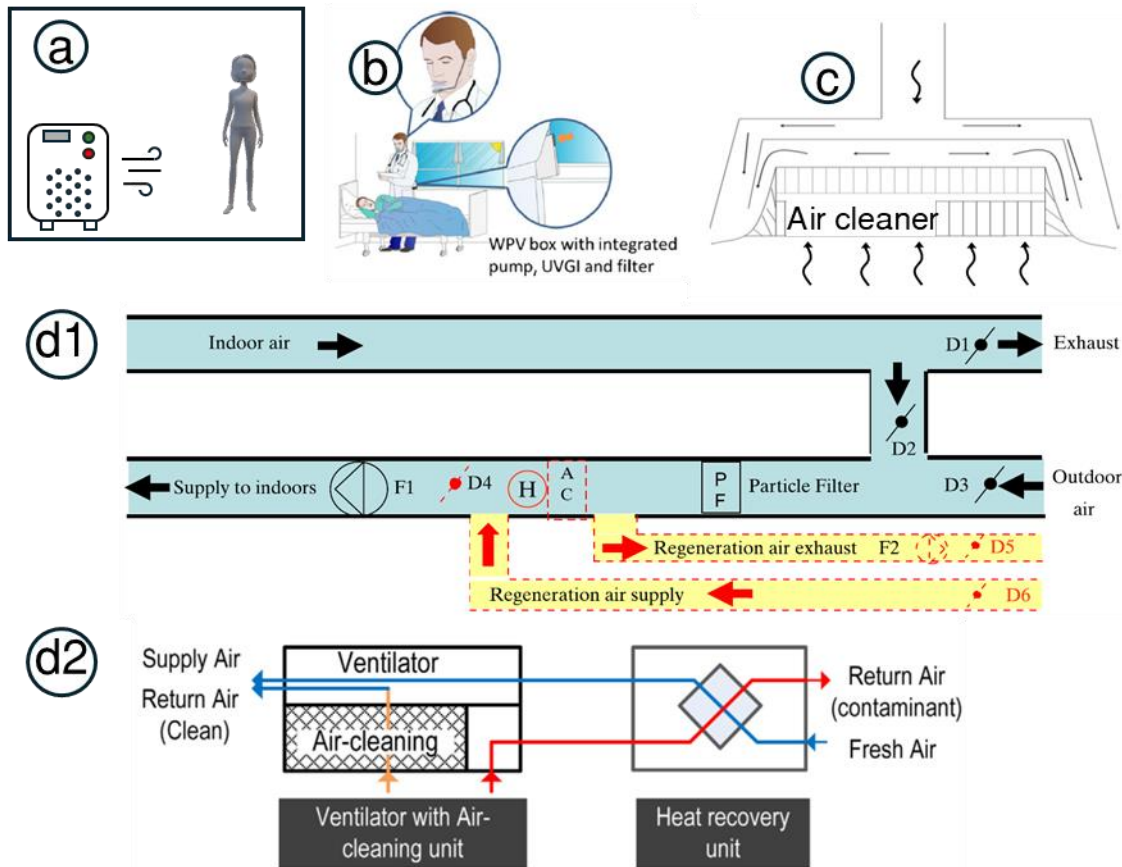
a

b

WPV box with integrated pump, UVGI and filter

c

Air cleaner

d1

Indoor air

D1

Exhaust

D2

Supply to indoors

F1

D4

H

A C

P F

Particle Filter

D3

Outdoor air

Regeneration air exhaust

F2

D5

Regeneration air supply

D6

d2

Supply Air

Return Air (Clean)

Ventilator

Air-cleaning

Return Air (contaminant)

Fresh Air

Ventilator with Air-cleaning unit

Heat recovery unit